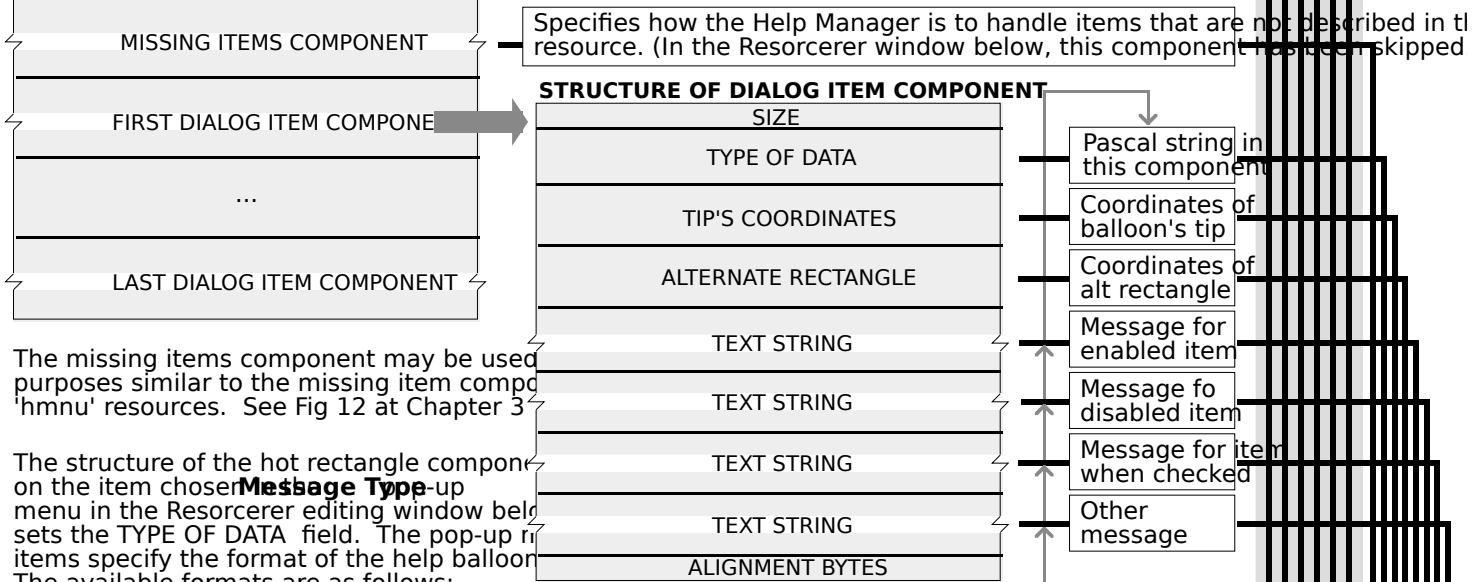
MISSING ITEMS COMPONENT

FIRST DIALOG ITEM COMPONE

...

LAST DIALOG ITEM COMPONENT

Specifies how the Help Manager is to handle items that are n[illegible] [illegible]ribed in th resource. (In the Resorcerer window below, this component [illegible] skipped

STRUCTURE OF DIALOG ITEM COMPONENT

SIZE

TYPE OF DATA

TIP'S COORDINATES

ALTERNATE RECTANGLE

TEXT STRING

TEXT STRING

TEXT STRING

TEXT STRING

ALIGNMENT BYTES

Pascal string in this component

Coordinates of balloon's tip

Coordinates of alt rectangle

Message for enabled item

Message fo disabled item

Message for item when checked

Other message

The missing items component may be used purposes similar to the missing item compo 'hmnu' resources. See Fig 12 at Chapter 3

The structure of the hot rectangle compone on the item chosen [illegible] **Message Type** pop-up menu in the Resorcerer editing window bel sets the TYPE OF DATA field. The pop-up m items specify the format of the help balloon The available formats are as follows: